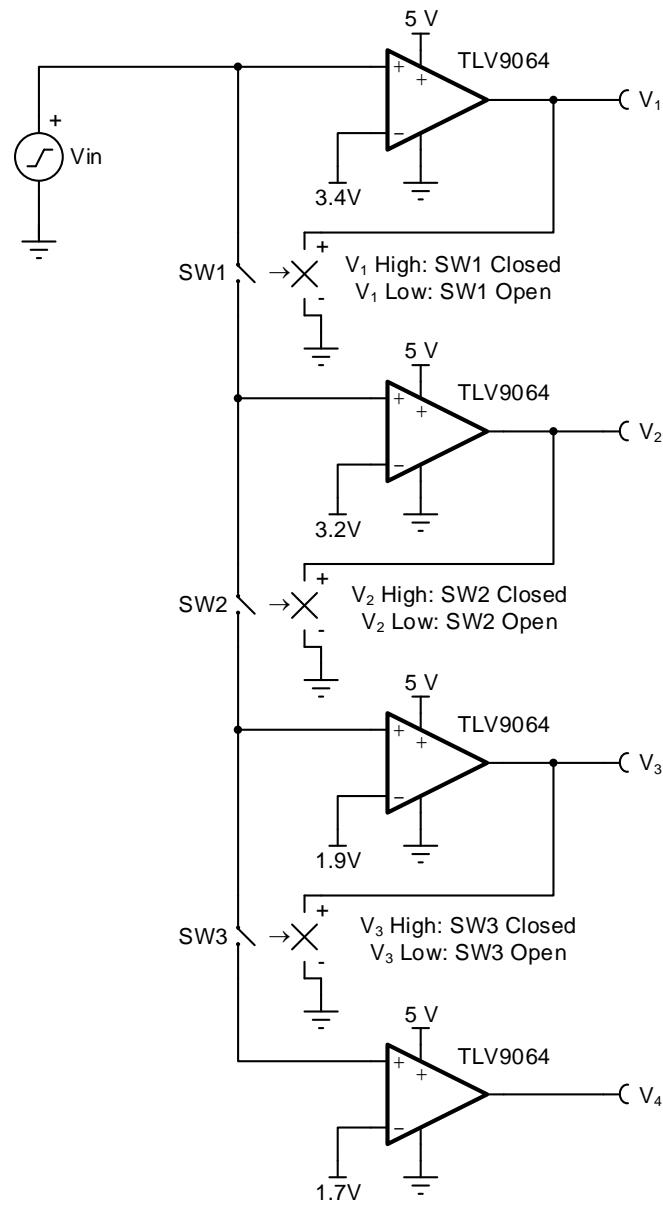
5 V
TLV9064
+
+
−
$V_1$
+
Vin
3.4V
+
SW1
$V_1$ High: SW1 Closed
$V_1$ Low: SW1 Open
-
5 V
TLV9064
+
+
−
$V_2$
3.2V
+
SW2
$V_2$ High: SW2 Closed
$V_2$ Low: SW2 Open
-
5 V
TLV9064
+
+
−
$V_3$
1.9V
+
SW3
$V_3$ High: SW3 Closed
$V_3$ Low: SW3 Open
-
5 V
TLV9064
+
+
−
$V_4$
1.7V